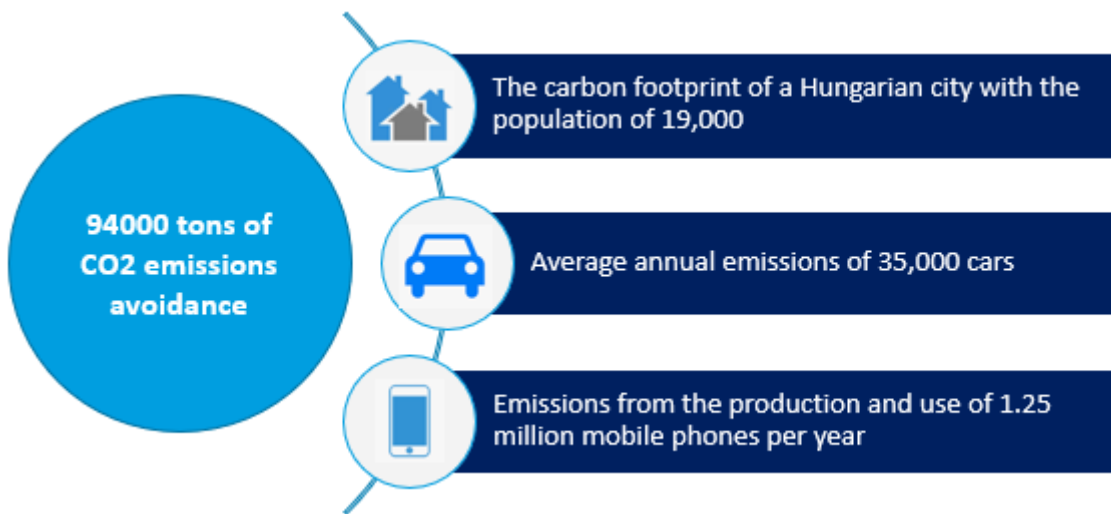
94000 tons of CO2 emissions avoidance

The carbon footprint of a Hungarian city with the population of 19,000

Average annual emissions of 35,000 cars

Emissions from the production and use of 1.25 million mobile phones per year